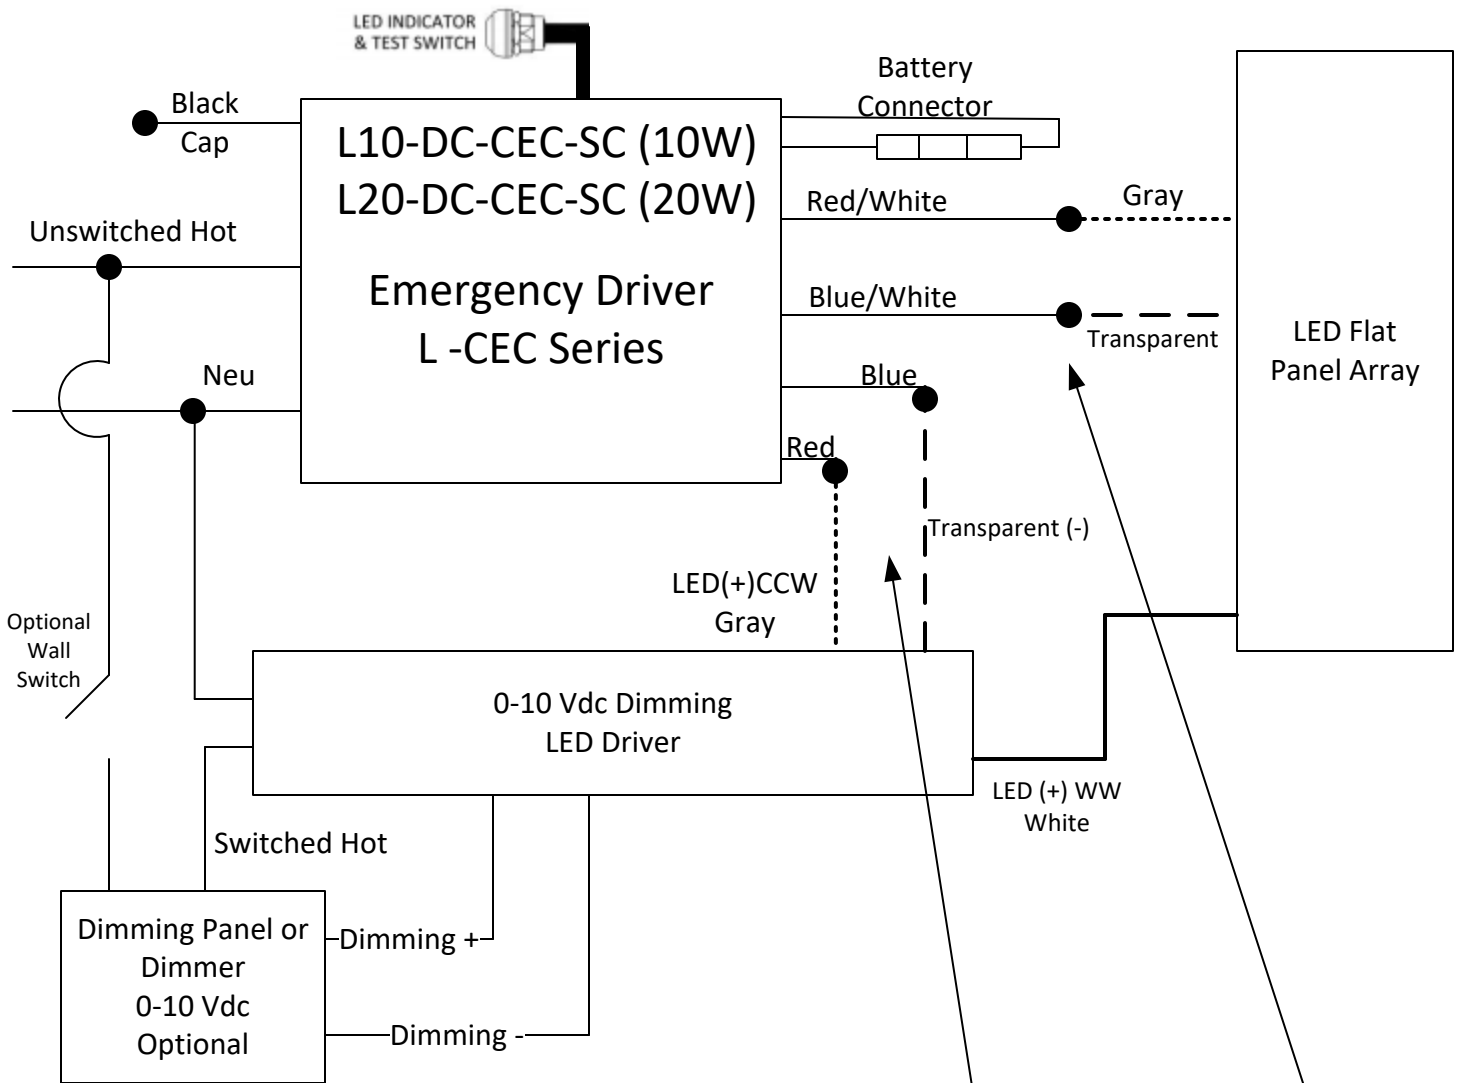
LED INDICATOR & TEST SWITCH

Black Cap

L10-DC-CEC-SC (10W)
L20-DC-CEC-SC (20W)

Emergency Driver
L -CEC Series

Battery Connector

Red/White

Gray

Blue/White

Transparent

LED Flat Panel Array

Unswitched Hot

Neu

Blue

Red

Transparent (-)

LED(+)CCW
Gray

Optional Wall Switch

0-10 Vdc Dimming
LED Driver

LED (+) WW
White

Switched Hot

Dimming Panel or Dimmer
0-10 Vdc
Optional

Dimming +

Dimming -